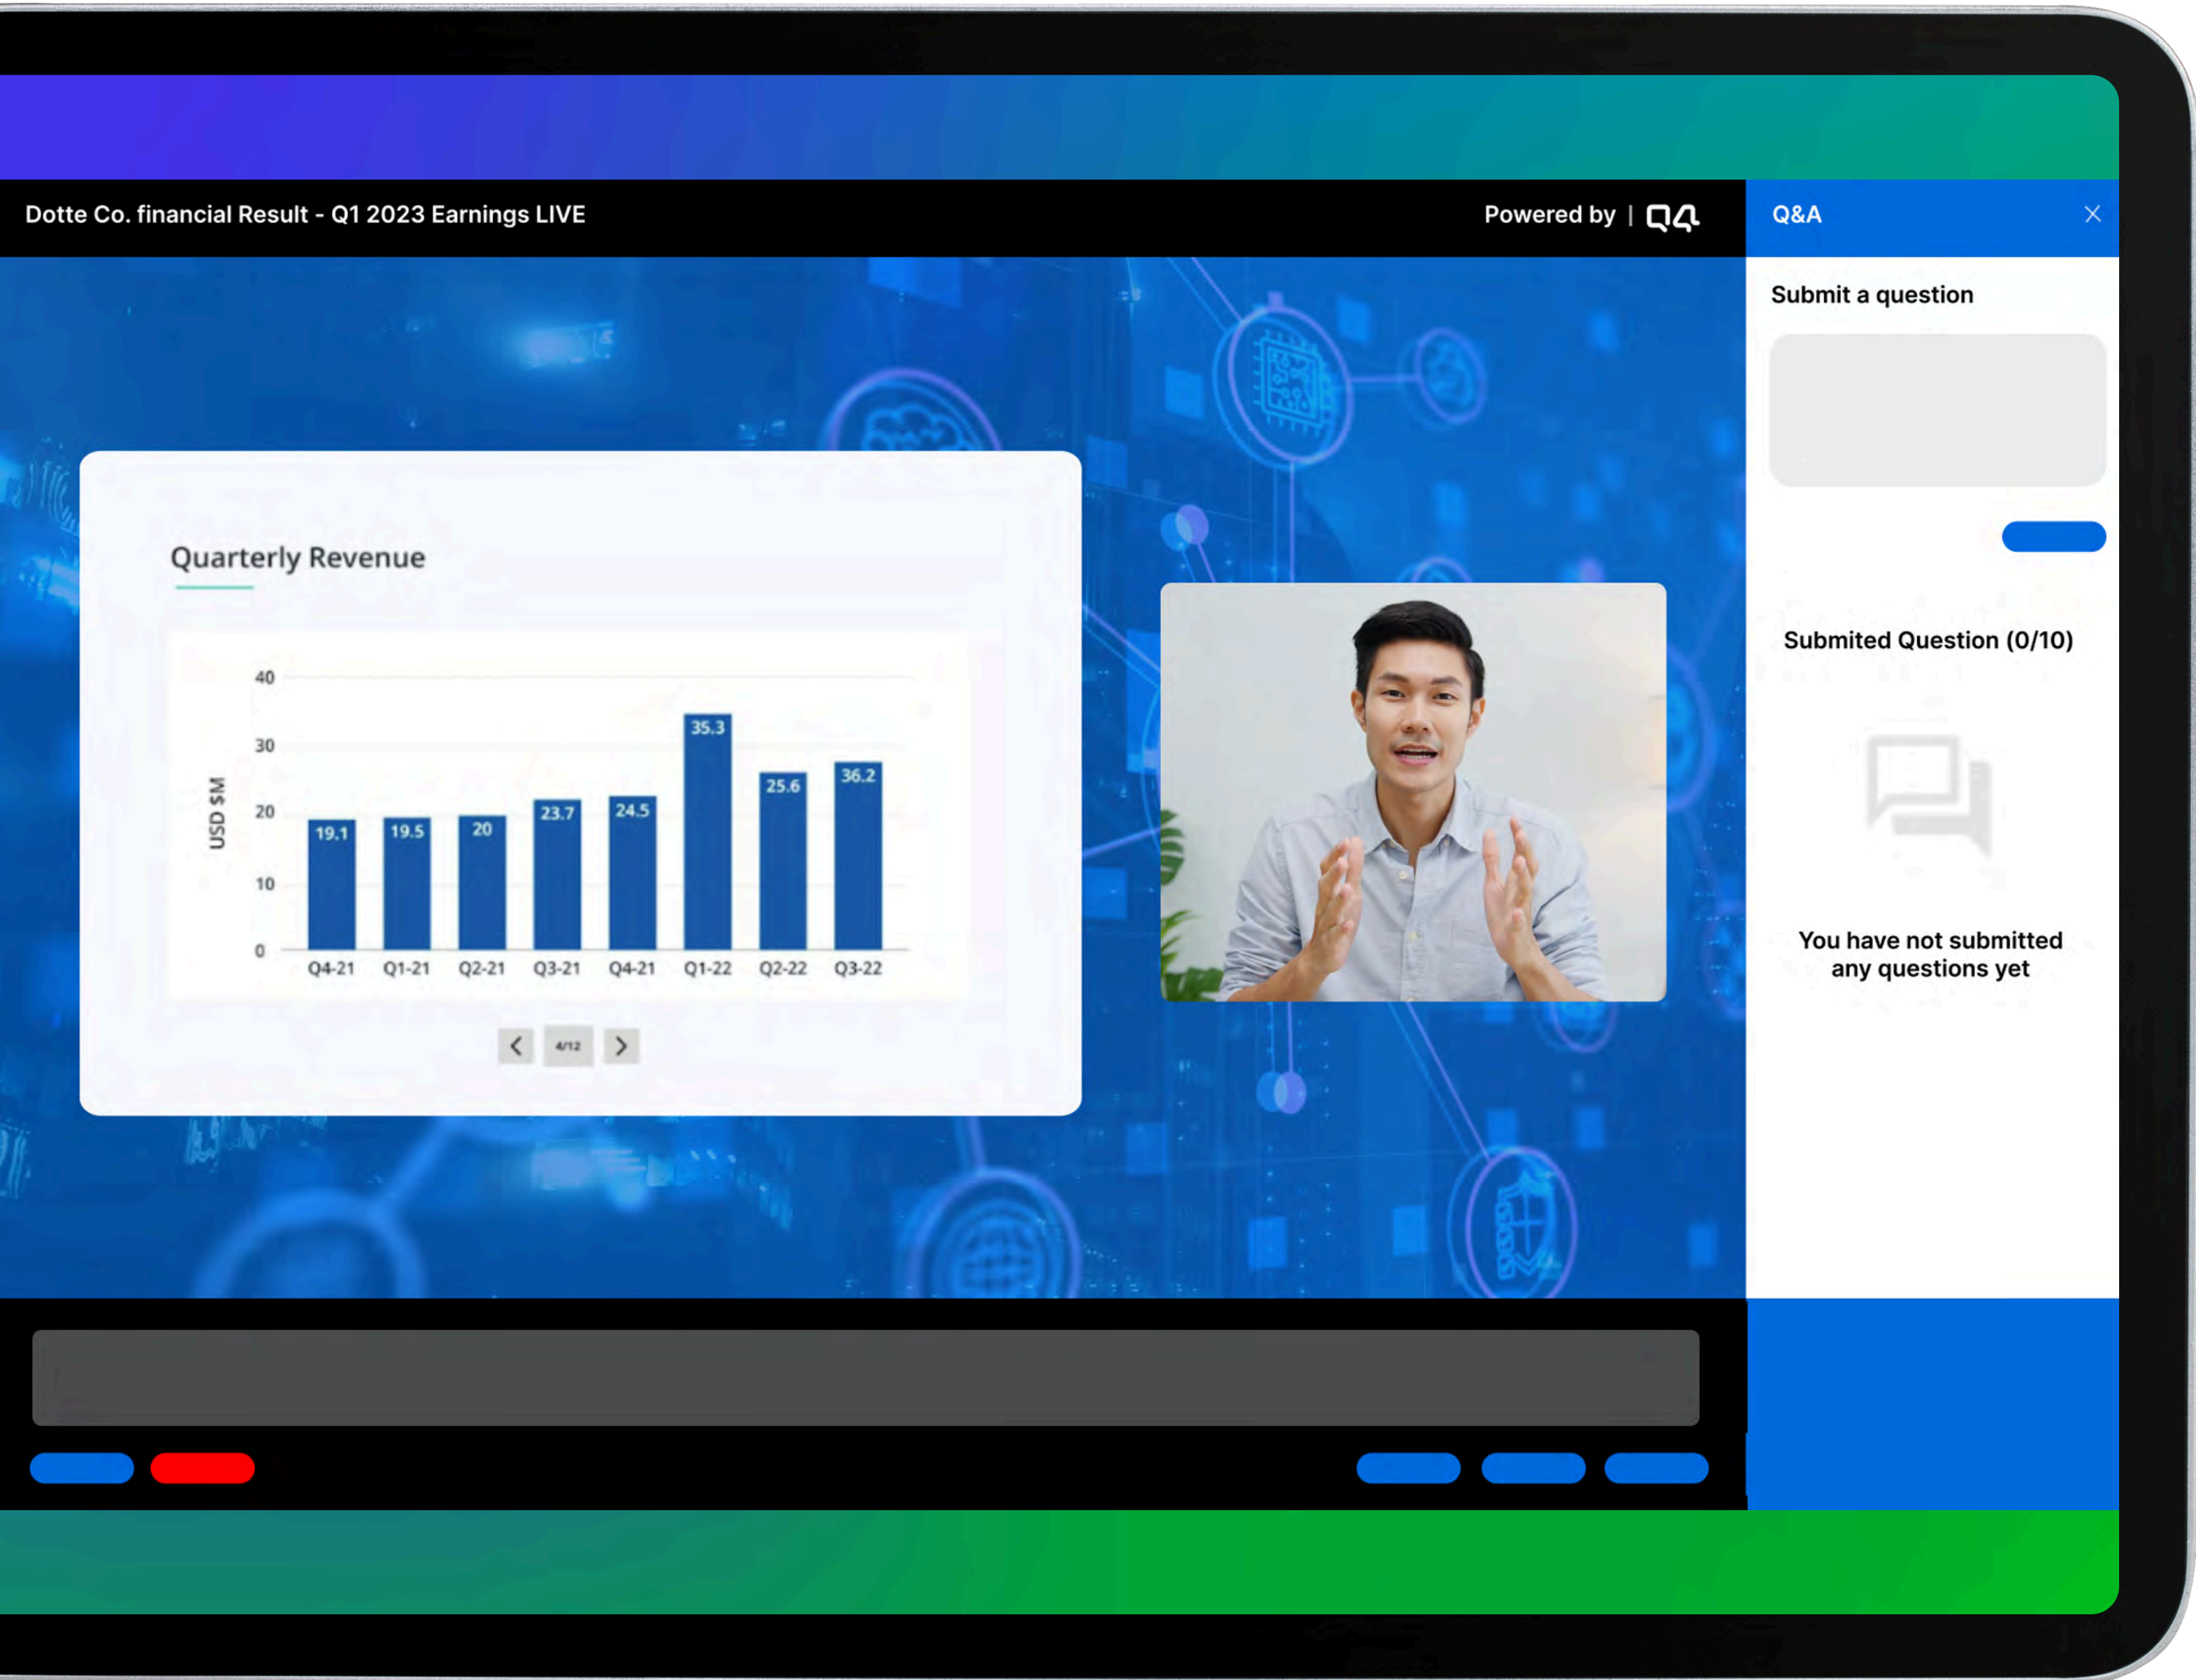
Dotte Co. financial Result - Q1 2023 Earnings LIVE

Powered by | Q4

Q&A

×

Submit a question

Submited Question (0/10)

You have not submitted any questions yet

Quarterly Revenue

USD $M

40
30
20
10
0

| Q4-21 | Q1-21 | Q2-21 | Q3-21 | Q4-21 | Q1-22 | Q2-22 | Q3-22 |
|---|---|---|---|---|---|---|---|
| 19.1 | 19.5 | 20 | 23.7 | 24.5 | 35.3 | 25.6 | 36.2 |

4/12